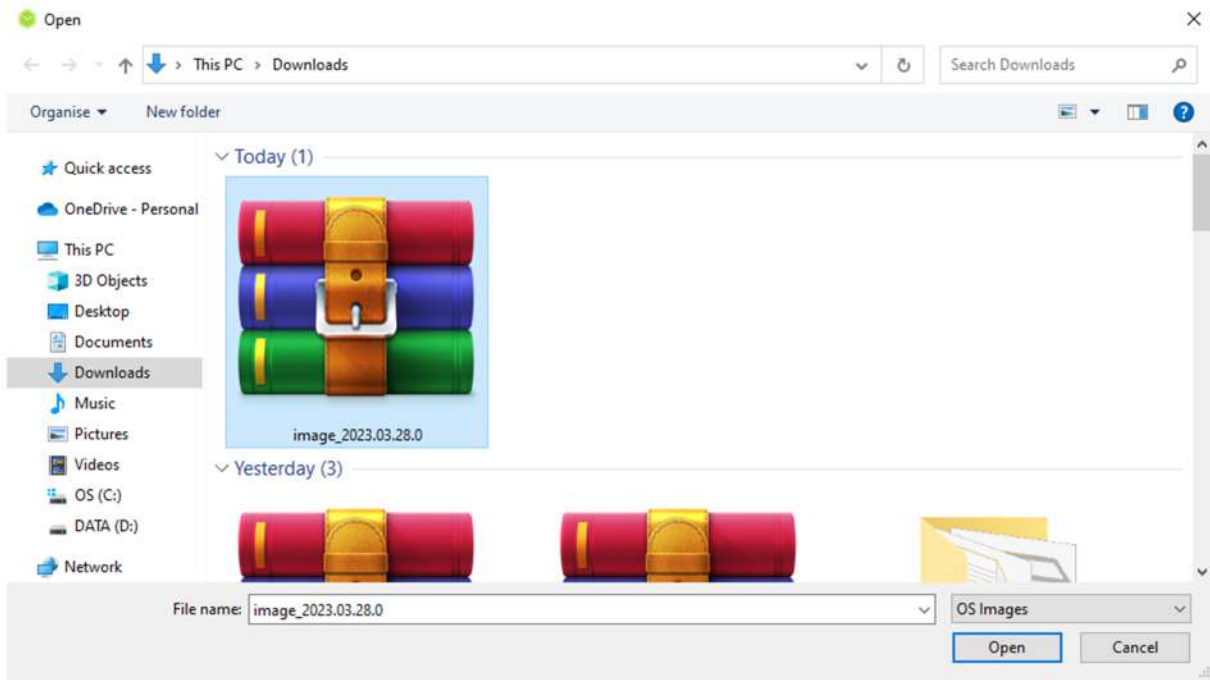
Open

This PC > Downloads

Search Downloads

Organise ▾

New folder

Quick access

OneDrive - Personal

This PC

3D Objects

Desktop

Documents

Downloads

Music

Pictures

Videos

OS (C:)

DATA (D:)

Network

Today (1)

image_2023.03.28.0

Yesterday (3)

File name: image_2023.03.28.0

OS Images

Open

Cancel